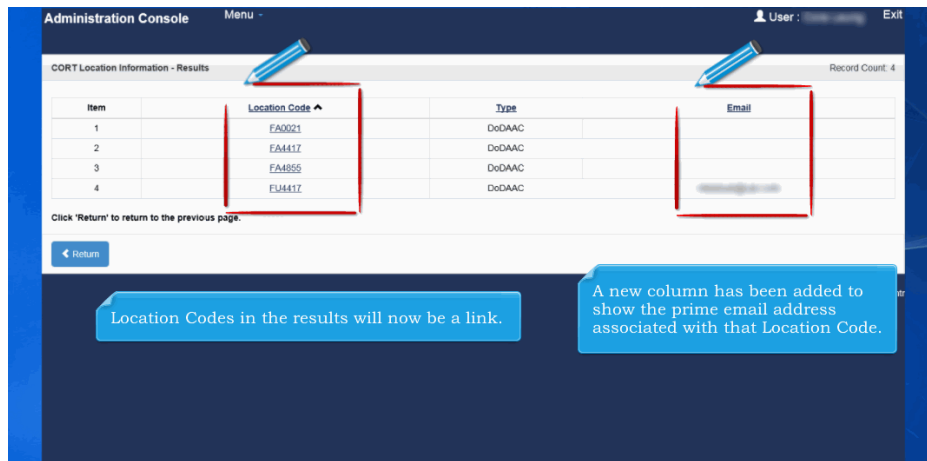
Administration Console Menu -

User : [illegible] Exit

CORT Location Information - Results

Record Count: 4

| Item | Location Code ▲ | Type | Email |
|---|---|---|---|
| 1 | FA0021 | DoDAAC | |
| 2 | FA4417 | DoDAAC | |
| 3 | FA4855 | DoDAAC | |
| 4 | FU4417 | DoDAAC | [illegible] |

Click 'Return' to return to the previous page.

Return

Location Codes in the results will now be a link.

A new column has been added to show the prime email address associated with that Location Code.